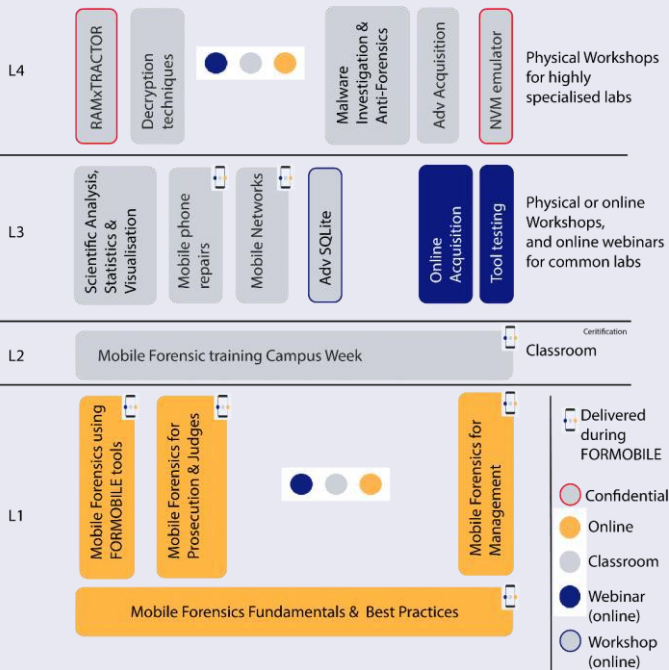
L4

RAMxTRACTOR

Decryption techniques

Malware Investigation & Anti-Forensics

Adv Acquisition

NVM emulator

Physical Workshops for highly specialised labs

L3

Scientific Analysis, Statistics & Visualisation

Mobile phone repairs

Mobile Networks

Adv SQLite

Online Acquisition

Tool testing

Physical or online Workshops, and online webinars for common labs

L2

Mobile Forensic training Campus Week

Ceritification

Classroom

L1

Mobile Forensics using FORMOBILE tools

Mobile Forensics for Prosecution & Judges

Mobile Forensics for Management

Mobile Forensics Fundamentals & Best Practices

Delivered during FORMOBILE

Confidential

Online

Classroom

Webinar (online)

Workshop (online)